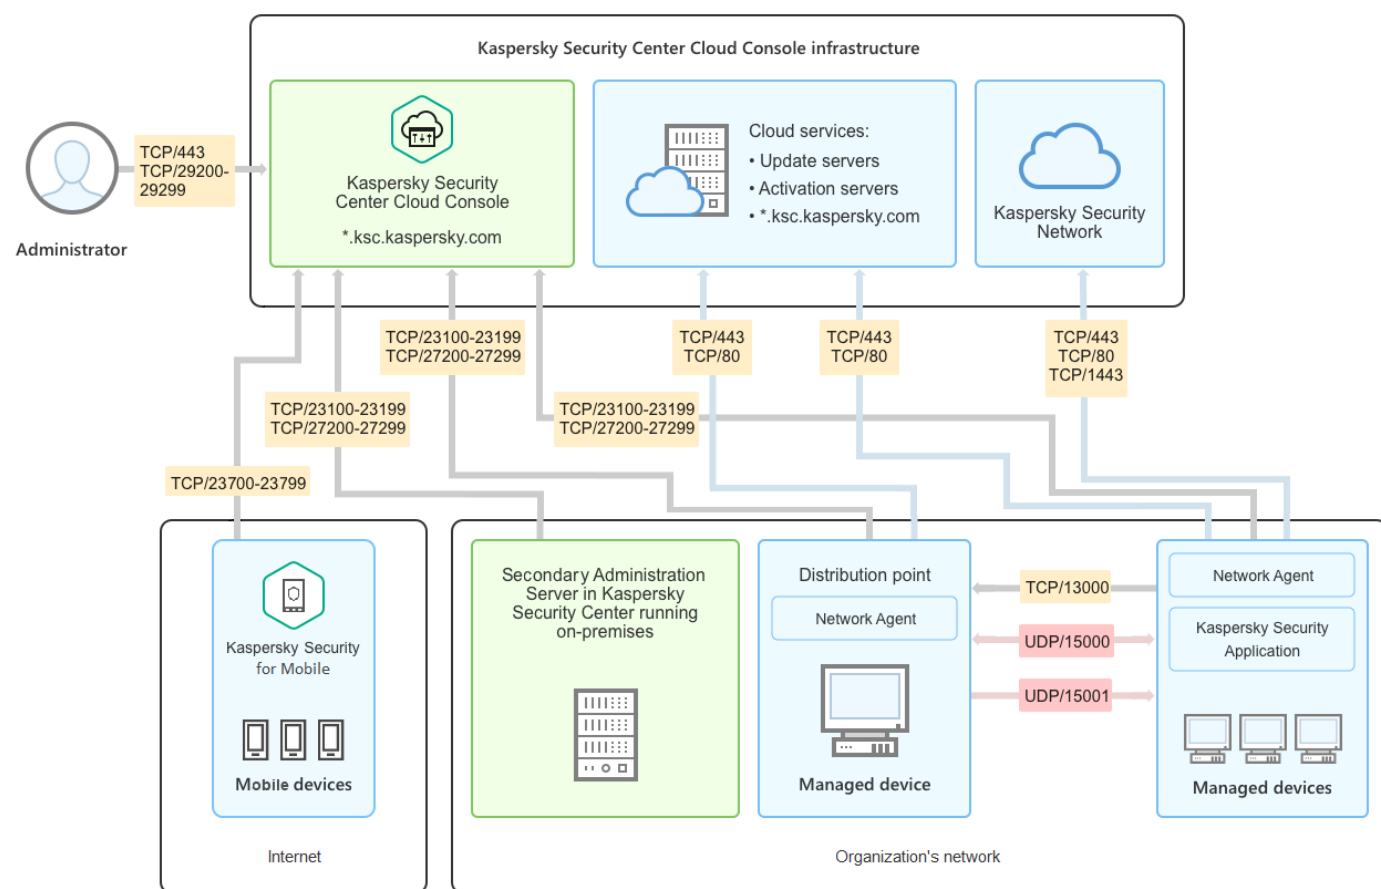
Kaspersky Security Center Cloud Console infrastructure

TCP/443
TCP/29200-29299

Administrator

Kaspersky Security Center Cloud Console

*.ksc.kaspersky.com

Cloud services:
• Update servers
• Activation servers
• *.ksc.kaspersky.com

Kaspersky Security Network

TCP/23100-23199
TCP/27200-27299

TCP/443
TCP/80

TCP/443
TCP/80

TCP/443
TCP/80
TCP/1443

TCP/23100-23199
TCP/27200-27299

TCP/23100-23199
TCP/27200-27299

TCP/23700-23799

Kaspersky Security for Mobile

Mobile devices

Internet

Secondary Administration Server in Kaspersky Security Center running on-premises

Distribution point

Network Agent

Managed device

TCP/13000

UDP/15000

UDP/15001

Network Agent

Kaspersky Security Application

Managed devices

Organization's network